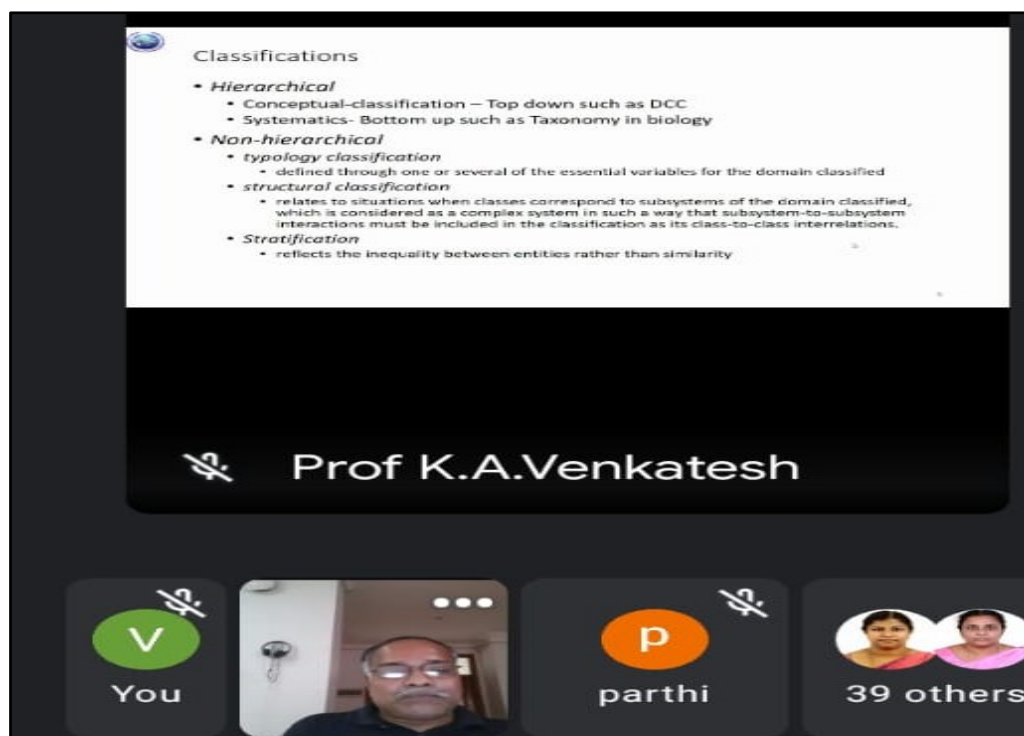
Classifications

• Hierarchical
  • Conceptual-classification – Top down such as DCC
  • Systematics- Bottom up such as Taxonomy in biology
• Non-hierarchical
  • typology classification
    • defined through one or several of the essential variables for the domain classified
  • structural classification
    • relates to situations when classes correspond to subsystems of the domain classified, which is considered as a complex system in such a way that subsystem-to-subsystem interactions must be included in the classification as its class-to-class interrelations.
  • Stratification
    • reflects the inequality between entities rather than similarity

Prof K.A.Venkatesh

V
You

p
parthi

39 others